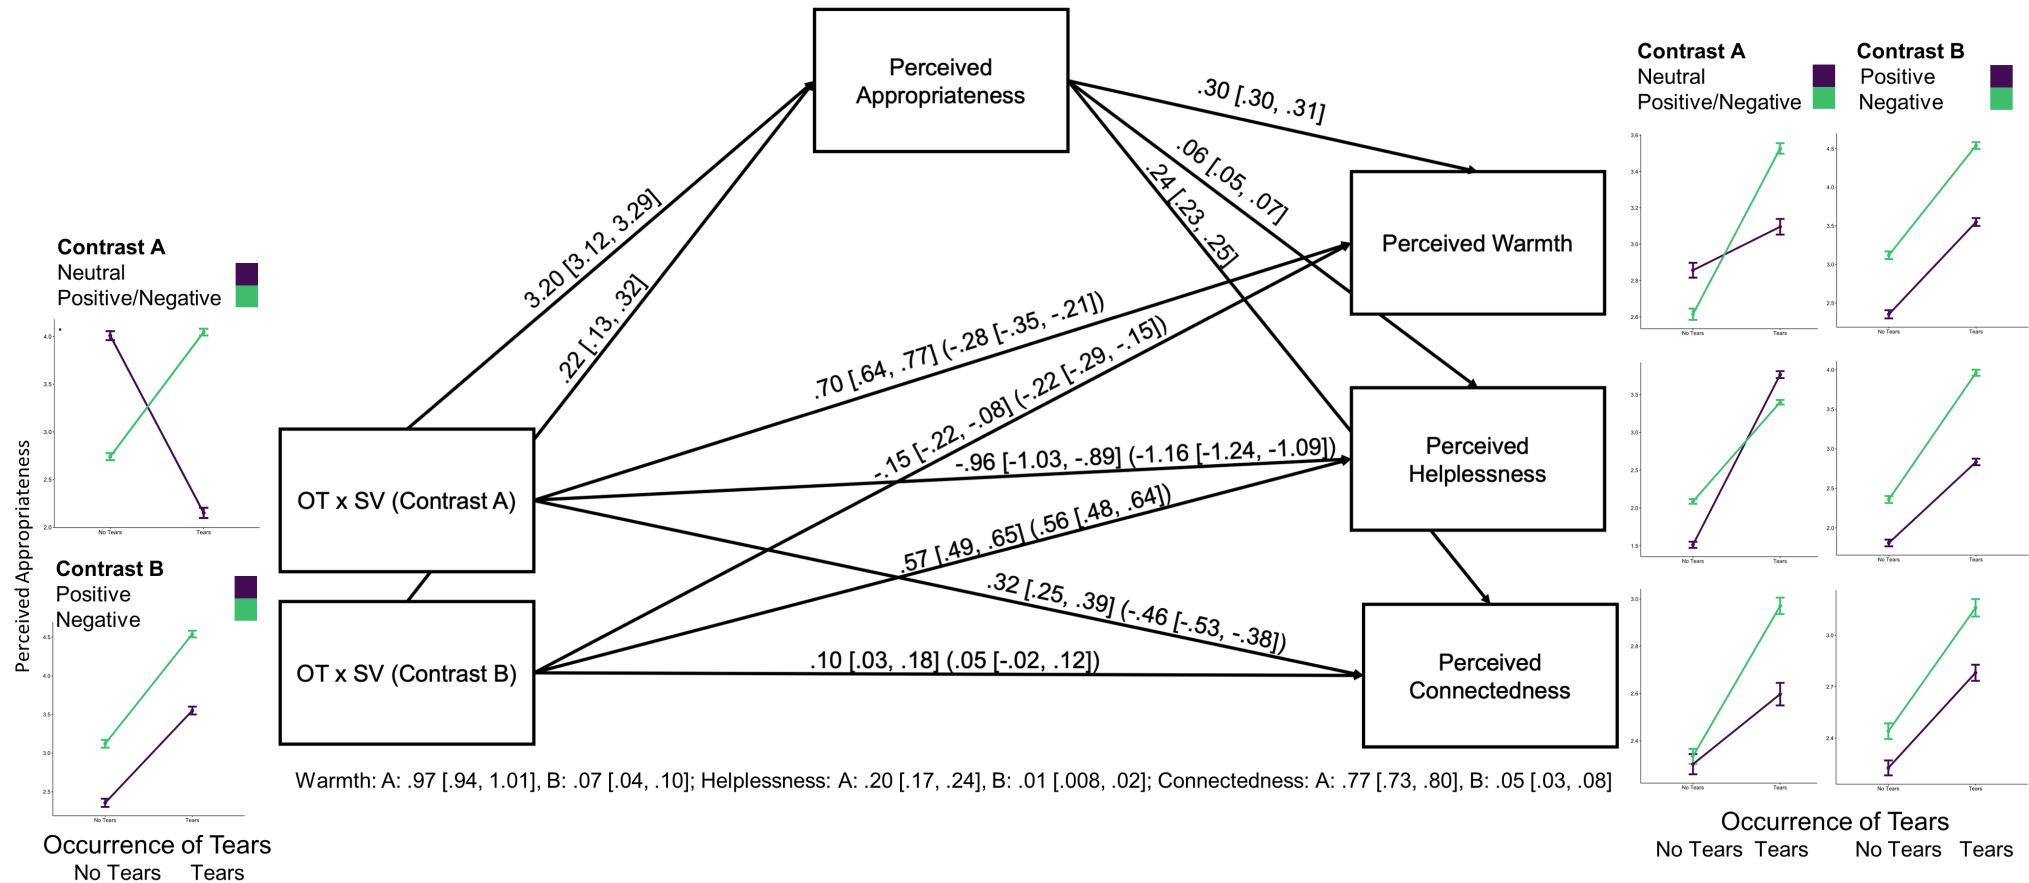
Contrast A
Neutral
Positive/Negative

Perceived Appropriateness

4.0
3.5
3.0
2.5
2.0
No Tears
Tears

Contrast B
Positive
Negative

4.5
4.0
3.5
3.0
2.5
No Tears
Tears

Occurrence of Tears
No Tears Tears

Perceived Appropriateness

3.20 [3.12, 3.29]

.22 [.13, .32]

OT x SV (Contrast A)

OT x SV (Contrast B)

.30 [.30, .31]

.06 [.05, .07]

.24 [.23, .25]

Perceived Warmth

Perceived Helplessness

Perceived Connectedness

.70 [.64, .77] (-.28 [-.35, -.21])

-.15 [-.22, -.08] (-.22 [-.29, -.15])

-.96 [-1.03, -.89] (-1.16 [-1.24, -1.09])

.57 [.49, .65] (.56 [.48, .64])

.32 [.25, .39] (-.46 [-.53, -.38])

.10 [.03, .18] (.05 [-.02, .12])

Warmth: A: .97 [.94, 1.01], B: .07 [.04, .10]; Helplessness: A: .20 [.17, .24], B: .01 [.008, .02]; Connectedness: A: .77 [.73, .80], B: .05 [.03, .08]

Contrast A
Neutral
Positive/Negative

Contrast B
Positive
Negative

3.6
3.4
3.2
3.0
2.8
2.6
No Tears
Tears

4.5
4.0
3.5
3.0
2.5
No Tears
Tears

3.5
3.0
2.5
2.0
1.5
No Tears
Tears

4.0
3.5
3.0
2.5
2.0
No Tears
Tears

3.0
2.8
2.6
2.4
No Tears
Tears

3.0
2.7
2.4
No Tears
Tears

Occurrence of Tears
No Tears Tears No Tears Tears